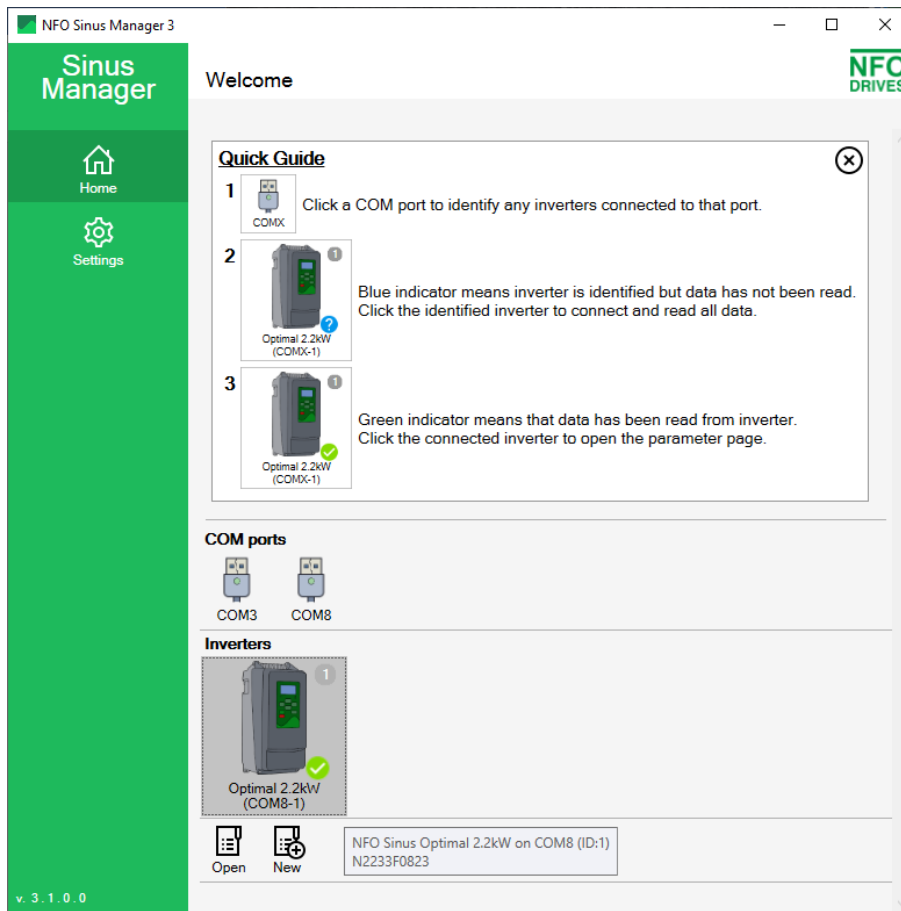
NFO Sinus Manager 3

Sinus Manager

Home

Settings

v. 3.1.0.0

Welcome

NFO DRIVES

Quick Guide

1 COMX Click a COM port to identify any inverters connected to that port.

2 1 Optimal 2.2kW (COMX-1) Blue indicator means inverter is identified but data has not been read. Click the identified inverter to connect and read all data.

3 1 Optimal 2.2kW (COMX-1) Green indicator means that data has been read from inverter. Click the connected inverter to open the parameter page.

COM ports

COM3 COM8

Inverters

1 Optimal 2.2kW (COM8-1)

Open New

NFO Sinus Optimal 2.2kW on COM8 (ID:1)
N2233F0823